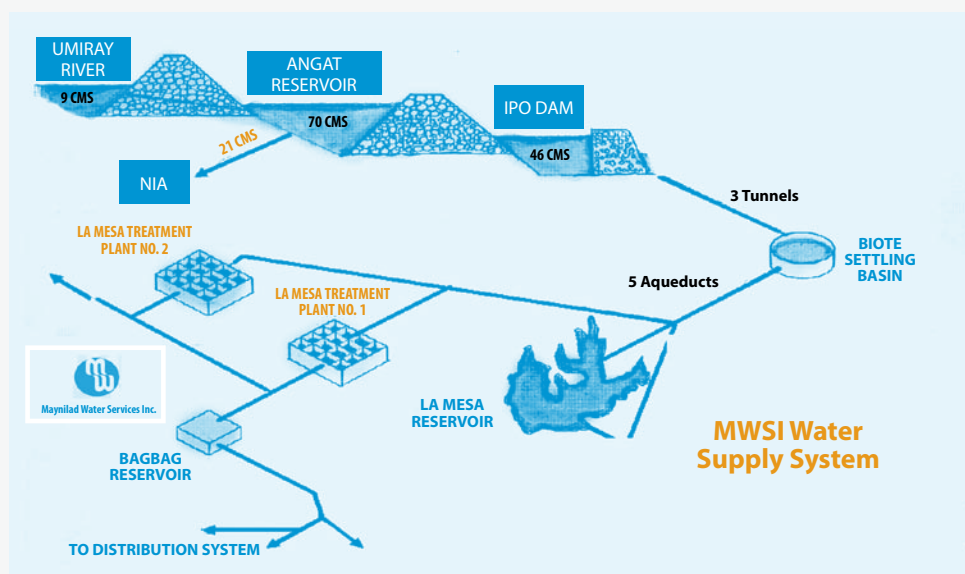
UMIRAY RIVER

9 CMS

ANGAT RESERVOIR

70 CMS

21 CMS

NIA

IPO DAM

46 CMS

3 Tunnels

BIOTE SETTLING BASIN

5 Aqueducts

LA MESA TREATMENT PLANT NO. 2

LA MESA TREATMENT PLANT NO. 1

Maynilad Water Services Inc.

LA MESA RESERVOIR

BAGBAG RESERVOIR

MWSI Water Supply System

TO DISTRIBUTION SYSTEM